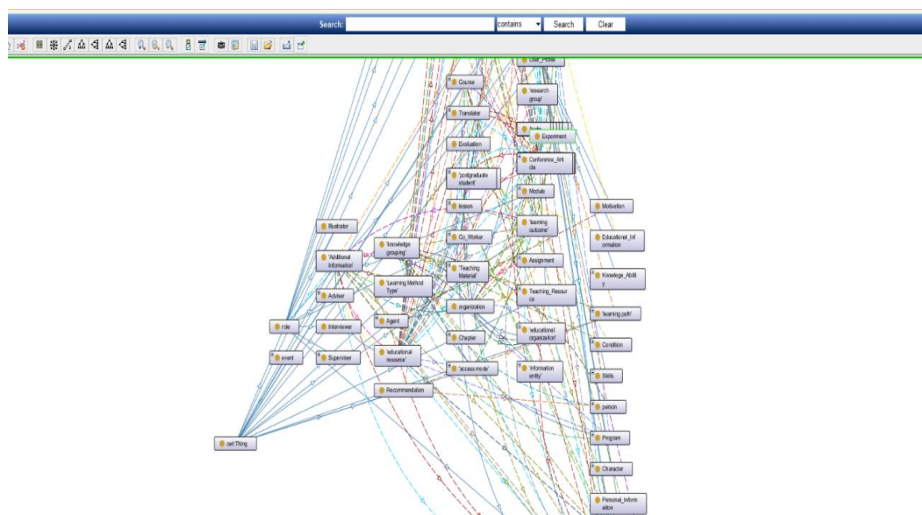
Search: contains Search Clear

User_Profile

Course

'research group'

Translator

Experiment

Evaluation

Conference_Article

'postgraduate student'

Module

lesson

Motivation

'learning outcome'

Illustrator

Co_Worker

Educational_Information

'knowledge grouping'

'Additional Information'

'Teaching Material'

Assignment

Knowledge_Ability

'Learning Method Type'

Adviser

Teaching_Resource

organization

'learning path'

role

Interviewer

Agent

'educational organization'

Chapter

Condition

event

Supervisor

'educational resource'

'access mode'

'information entity'

Skills

Recommendation

person

Program

owl:Thing

Character

Personal_Information